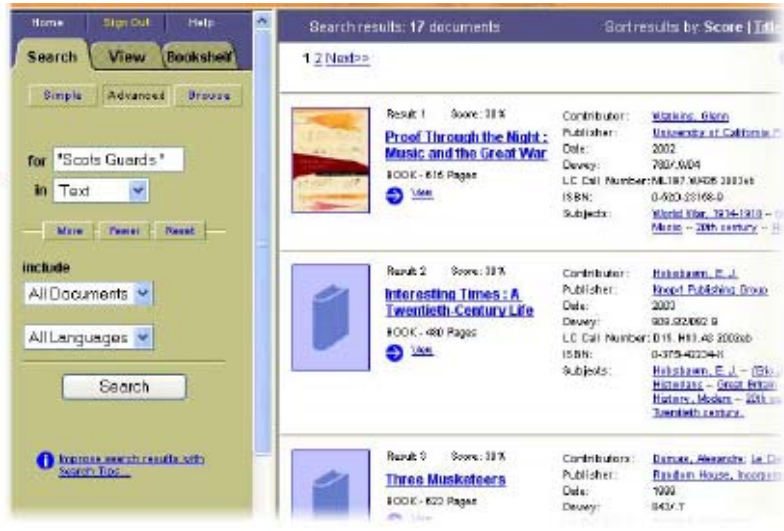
Home Sign Out Help

Search View Bookshelf

Simple Advanced Browse

for "Scots Guards"

in Text

More Fewer Reset

include

All Documents

All Languages

Search

Improve search results with Search Tips

Search results: 17 documents

Sort results by: Score | Title

1 2 Next>>

Result 1 Score: 30%

Proof Through the Night : Music and the Great War

BOOK - 616 Pages

View

Contributor: Watkins, Glenn

Publisher: University of California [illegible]

Date: 2002

Dewey: 780/.9/04

LC Call Number: ML197.W435 2003eb

ISBN: 0-520-23168-9

Subjects: World War, 1914-1918 -- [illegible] Music -- 20th century -- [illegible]

Result 2 Score: 30%

Interesting Times : A Twentieth-Century Life

BOOK - 480 Pages

View

Contributor: Hobsbawm, E. J.

Publisher: Knopf Publishing Group

Date: 2003

Dewey: 909.82/092 B

LC Call Number: D15 .H63 A3 2003eb

ISBN: 0-375-42234-X

Subjects: Hobsbawm, E. J. -- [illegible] Historians -- Great Britain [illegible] History, Modern -- 20th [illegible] Twentieth century.

Result 3 Score: 30%

Three Musketeers

BOOK - 622 Pages

View

Contributors: Dumas, Alexandre; Le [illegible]

Publisher: Random House, Incorpor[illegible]

Date: 1999

Dewey: 843/.7